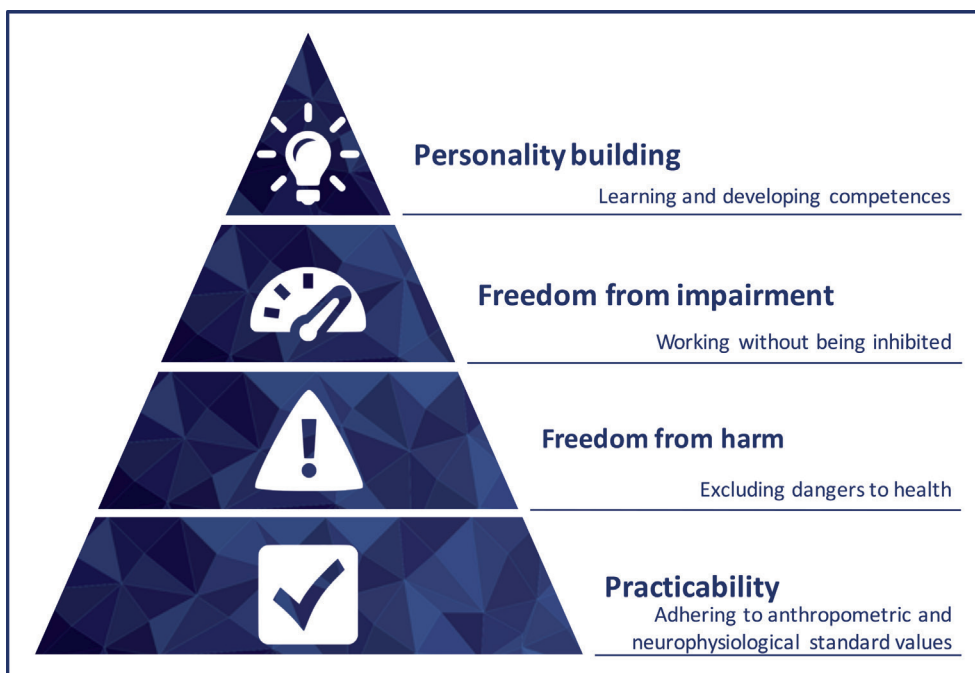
Personality building
Learning and developing competences

Freedom from impairment
Working without being inhibited

Freedom from harm
Excluding dangers to health

Practicability
Adhering to anthropometric and neurophysiological standard values